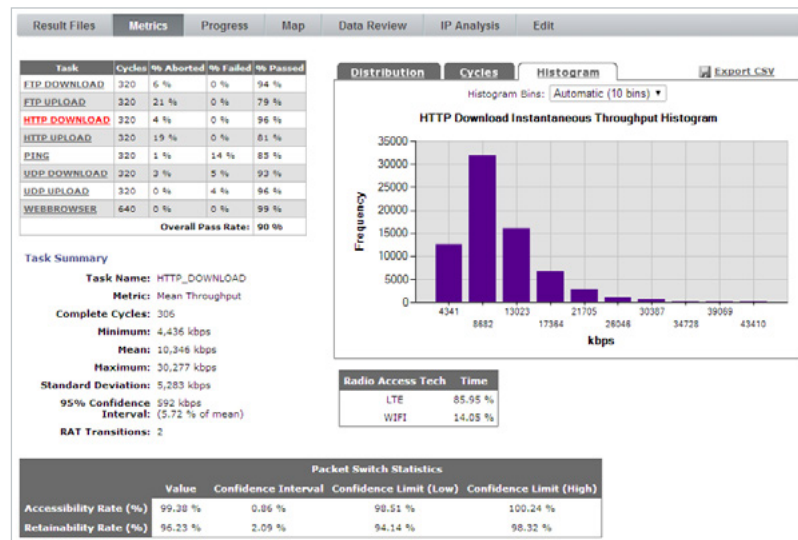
Result Files | Metrics | Progress | Map | Data Review | IP Analysis | Edit

| Task | Cycles | % Aborted | % Failed | % Passed |
|---|---|---|---|---|
| FTP DOWNLOAD | 320 | 6 % | 0 % | 94 % |
| FTP UPLOAD | 320 | 21 % | 0 % | 79 % |
| HTTP DOWNLOAD | 320 | 4 % | 0 % | 96 % |
| HTTP UPLOAD | 320 | 19 % | 0 % | 81 % |
| PING | 320 | 1 % | 14 % | 85 % |
| UDP DOWNLOAD | 320 | 2 % | 5 % | 93 % |
| UDP UPLOAD | 320 | 0 % | 4 % | 96 % |
| WEBBROWSER | 640 | 0 % | 0 % | 99 % |
| | | | Overall Pass Rate: | 90 % |

Task Summary

Task Name: HTTP_DOWNLOAD
Metric: Mean Throughput
Complete Cycles: 306
Minimum: 4,436 kbps
Mean: 10,346 kbps
Maximum: 30,277 kbps
Standard Deviation: 5,283 kbps
95% Confidence Interval: 592 kbps (5.72 % of mean)
RAT Transitions: 2

Distribution | Cycles | Histogram
Export CSV

Histogram Bins: Automatic (10 bins)

HTTP Download Instantaneous Throughput Histogram

Frequency
35000
30000
25000
20000
15000
10000
5000
0
4341 8682 13023 17364 21705 26046 30387 34728 39069 43410
kbps

| Radio Access Tech | Time |
|---|---|
| LTE | 85.95 % |
| WIFI | 14.05 % |

Packet Switch Statistics

| | Value | Confidence Interval | Confidence Limit (Low) | Confidence Limit (High) |
|---|---|---|---|---|
| Accessibility Rate (%) | 99.38 % | 0.86 % | 98.51 % | 100.24 % |
| Retainability Rate (%) | 96.23 % | 2.09 % | 94.14 % | 98.32 % |